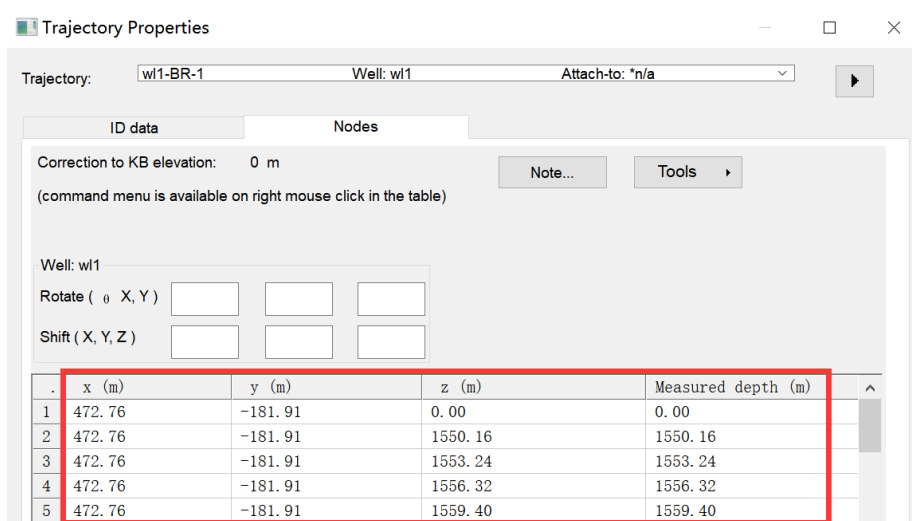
Trajectory Properties

Trajectory: wl1-BR-1 Well: wl1 Attach-to: *n/a

ID data | Nodes

Correction to KB elevation: 0 m

(command menu is available on right mouse click in the table)

Note...

Tools

Well: wl1

Rotate ( θ X, Y )

Shift ( X, Y, Z )

| . | x (m) | y (m) | z (m) | Measured depth (m) |
|---|---|---|---|---|
| 1 | 472.76 | -181.91 | 0.00 | 0.00 |
| 2 | 472.76 | -181.91 | 1550.16 | 1550.16 |
| 3 | 472.76 | -181.91 | 1553.24 | 1553.24 |
| 4 | 472.76 | -181.91 | 1556.32 | 1556.32 |
| 5 | 472.76 | -181.91 | 1559.40 | 1559.40 |